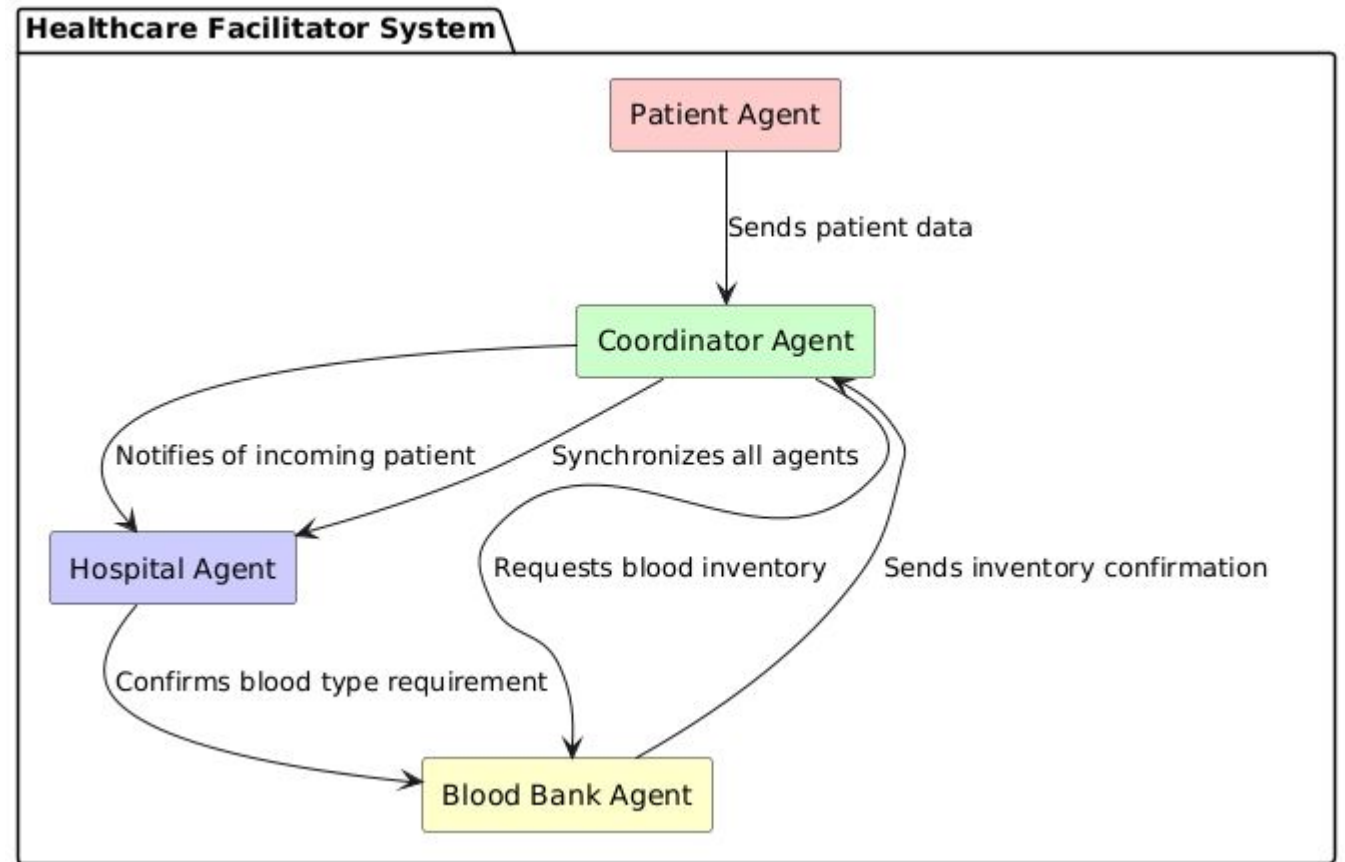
Healthcare Facilitator System

Patient Agent

Sends patient data

Coordinator Agent

Notifies of incoming patient

Synchronizes all agents

Hospital Agent

Requests blood inventory

Sends inventory confirmation

Confirms blood type requirement

Blood Bank Agent